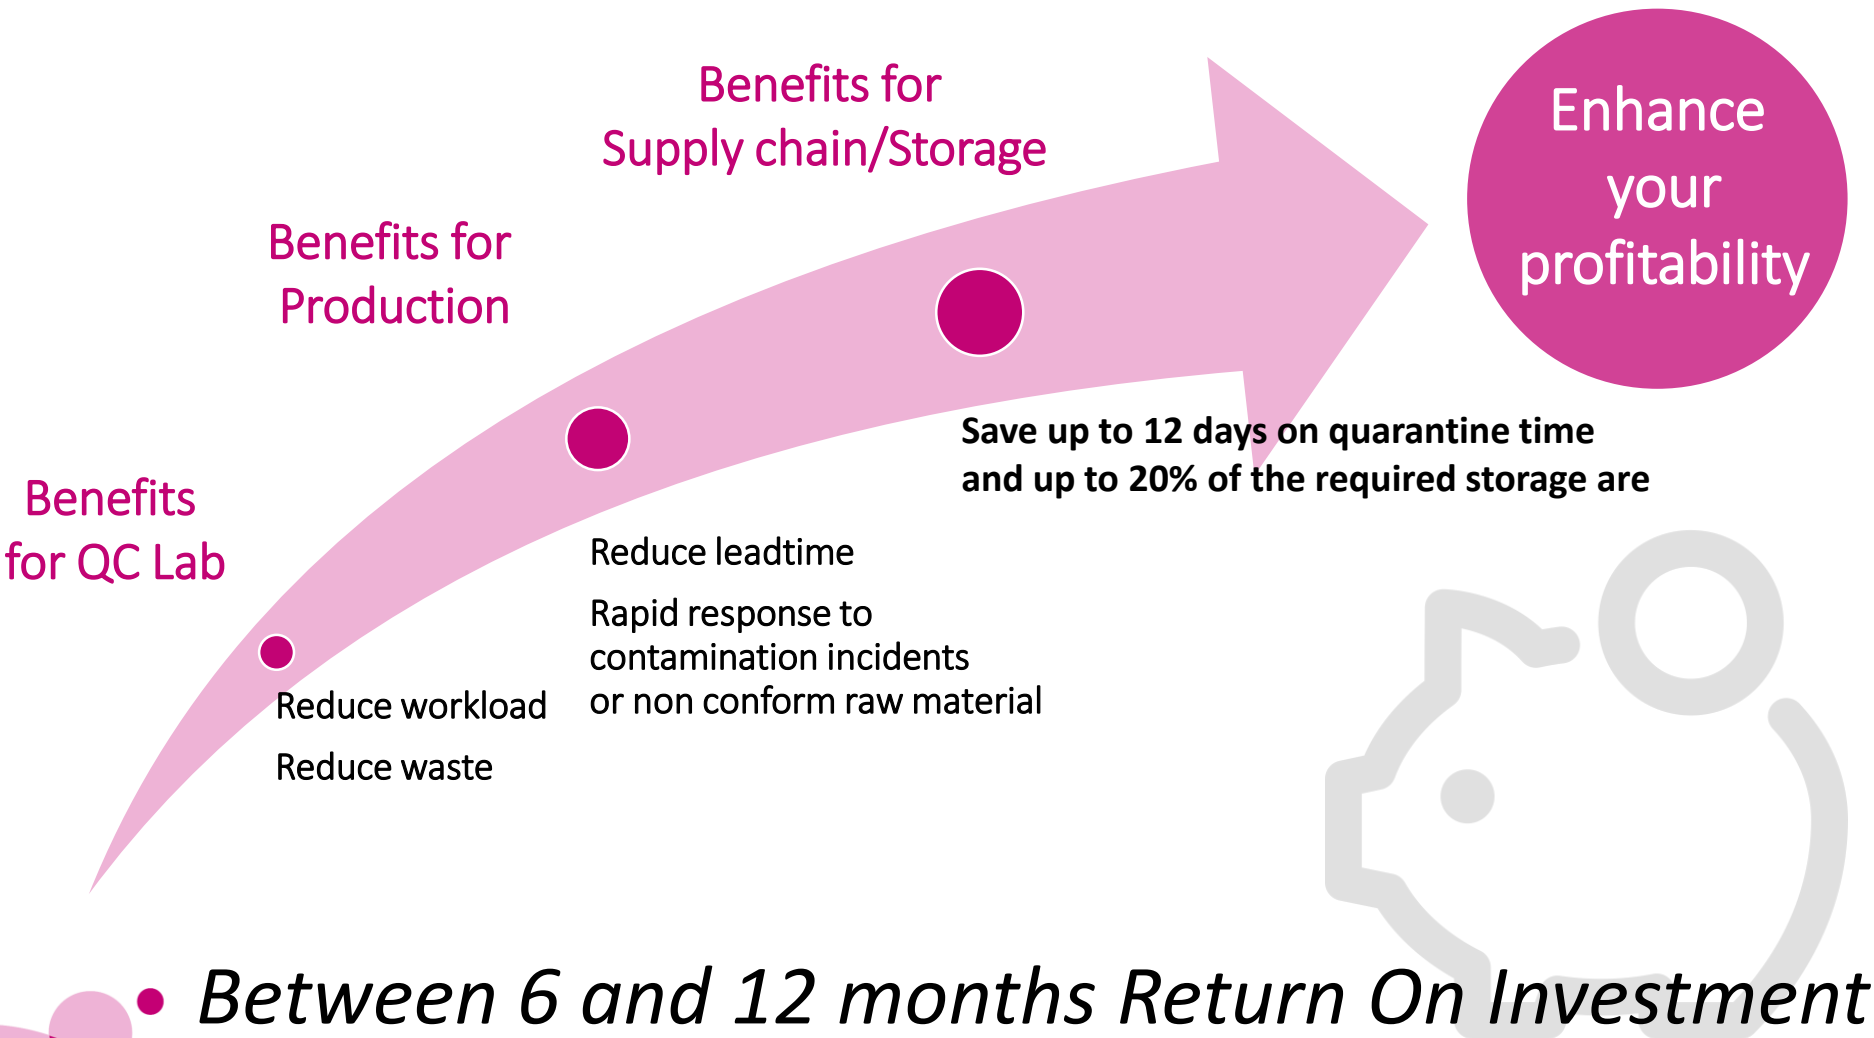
Benefits for Supply chain/Storage

Enhance your profitability

Benefits for Production

Benefits for QC Lab

Save up to 12 days on quarantine time and up to 20% of the required storage are

Reduce leadtime

Rapid response to contamination incidents or non conform raw material

Reduce workload

Reduce waste

• Between 6 and 12 months Return On Investment